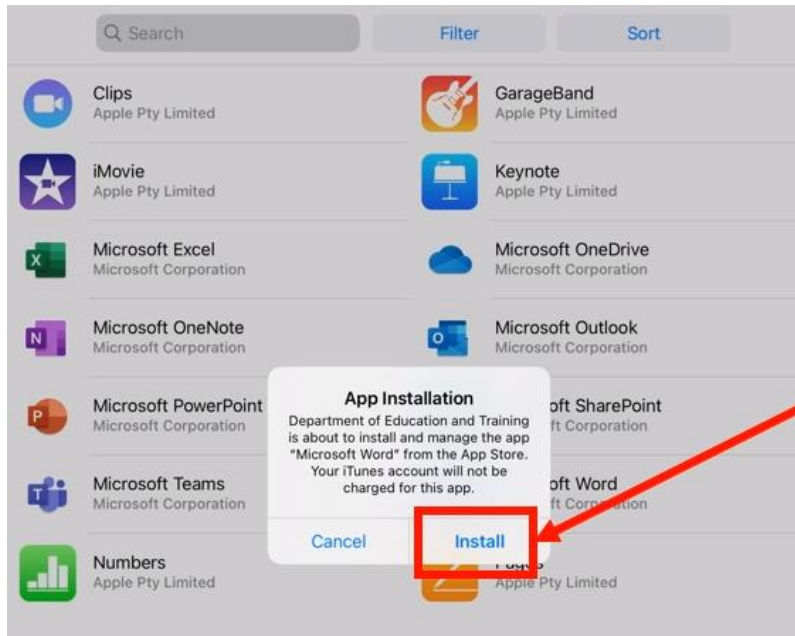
Search

Filter

Sort

Clips
Apple Pty Limited

GarageBand
Apple Pty Limited

iMovie
Apple Pty Limited

Keynote
Apple Pty Limited

Microsoft Excel
Microsoft Corporation

Microsoft OneDrive
Microsoft Corporation

Microsoft OneNote
Microsoft Corporation

Microsoft Outlook
Microsoft Corporation

Microsoft PowerPoint
Microsoft Corporation

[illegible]oft SharePoint
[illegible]ft Corporation

Microsoft Teams
Microsoft Corporation

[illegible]oft Word
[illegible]ft Corp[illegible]ation

Numbers
Apple Pty Limited

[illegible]
Apple Pty Limited

App Installation
Department of Education and Training is about to install and manage the app "Microsoft Word" from the App Store. Your iTunes account will not be charged for this app.

Cancel

Install